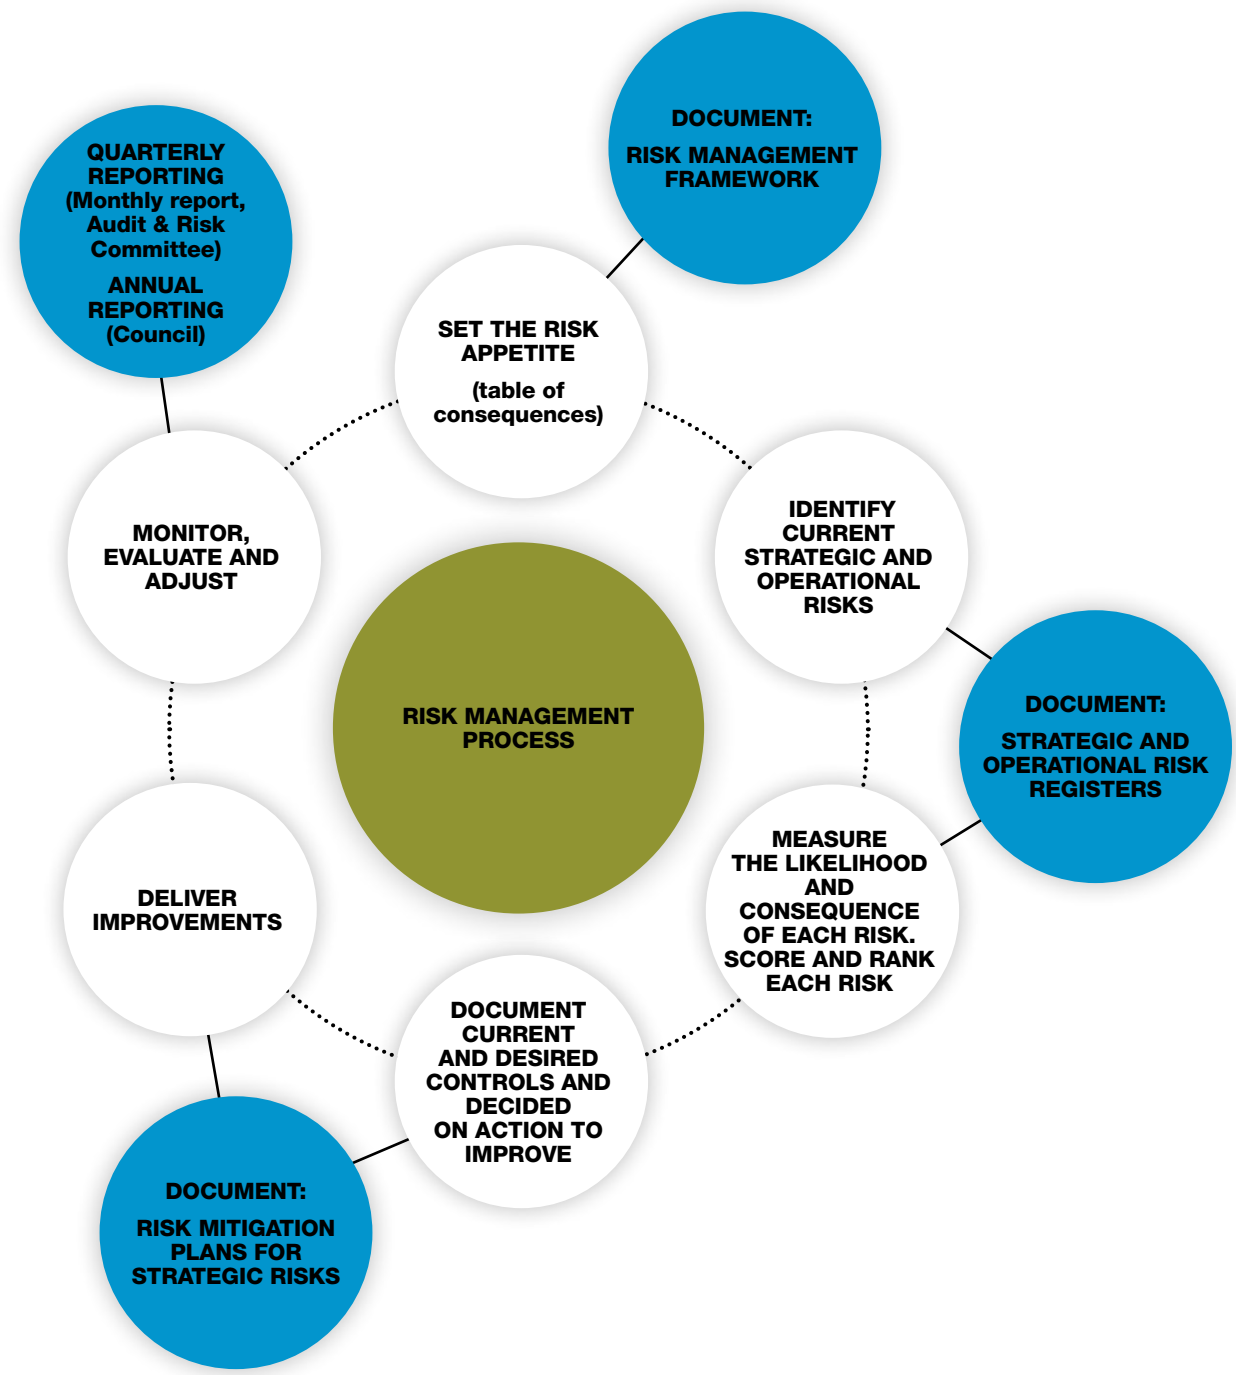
RISK MANAGEMENT PROCESS

SET THE RISK APPETITE

(table of consequences)

DOCUMENT:

RISK MANAGEMENT FRAMEWORK

IDENTIFY CURRENT STRATEGIC AND OPERATIONAL RISKS

DOCUMENT:

STRATEGIC AND OPERATIONAL RISK REGISTERS

MEASURE THE LIKELIHOOD AND CONSEQUENCE OF EACH RISK. SCORE AND RANK EACH RISK

DOCUMENT CURRENT AND DESIRED CONTROLS AND DECIDED ON ACTION TO IMPROVE

DOCUMENT:

RISK MITIGATION PLANS FOR STRATEGIC RISKS

DELIVER IMPROVEMENTS

MONITOR, EVALUATE AND ADJUST

QUARTERLY REPORTING (Monthly report, Audit & Risk Committee)

ANNUAL REPORTING (Council)